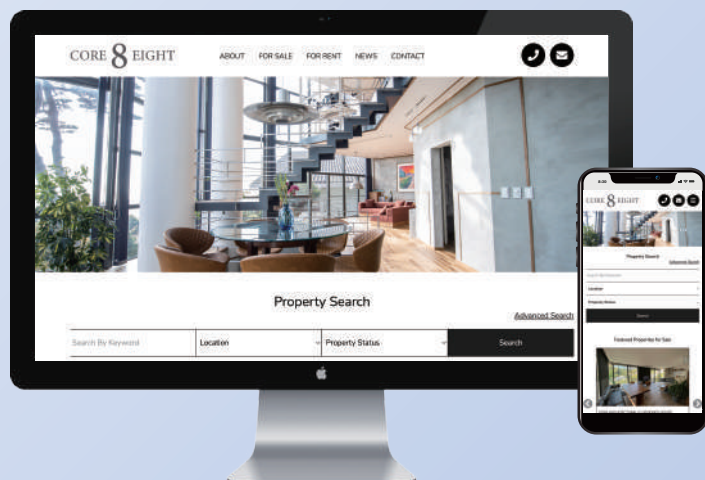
CORE 8 EIGHT

ABOUT FOR SALE FOR RENT NEWS CONTACT

Property Search

Advanced Search

Search By Keyword

Location

Property Status

Search

CORE 8 EIGHT

Property Search

Advanced Search

Location

Property Status

Search

Featured Property for Sale

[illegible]